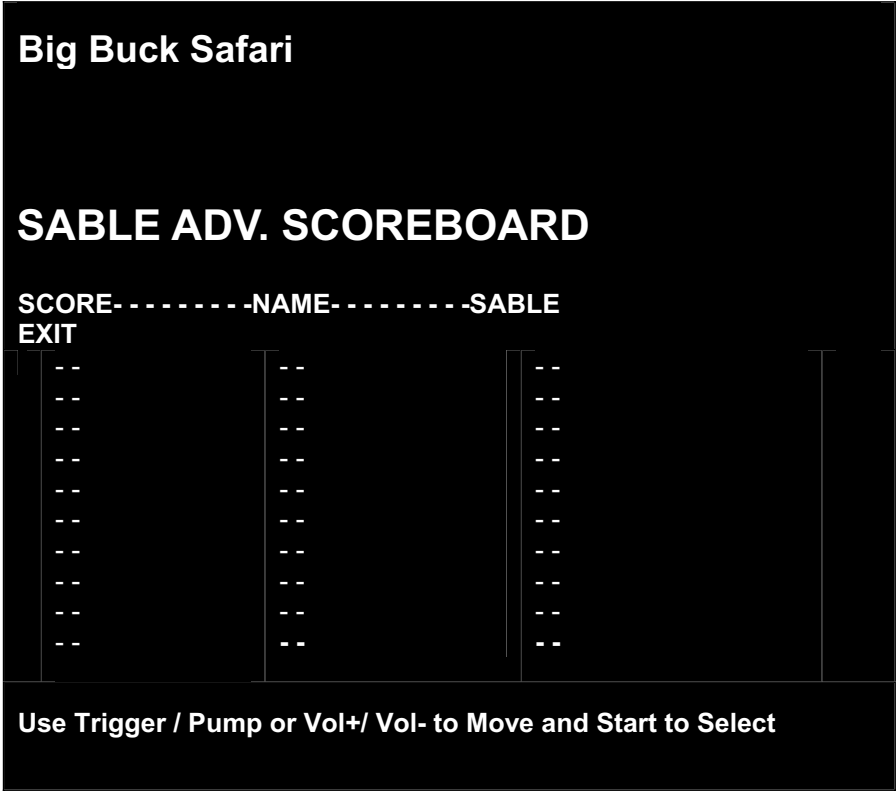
Big Buck Safari

SABLE ADV. SCOREBOARD

SCORE- - - - - - - - - -NAME- - - - - - - - - -SABLE
EXIT

| | | |
|---|---|---|
| - - | - - | - - |
| - - | - - | - - |
| - - | - - | - - |
| - - | - - | - - |
| - - | - - | - - |
| - - | - - | - - |
| - - | - - | - - |
| - - | - - | - - |
| - - | - - | - - |
| - - | - - | - - |

Use Trigger / Pump or Vol+/ Vol- to Move and Start to Select